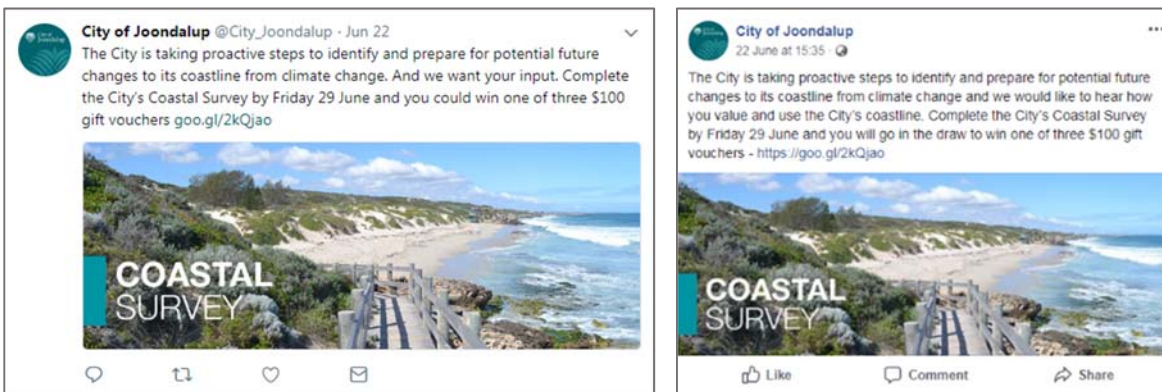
City of Joondalup @City_Joondalup · Jun 22

The City is taking proactive steps to identify and prepare for potential future changes to its coastline from climate change. And we want your input. Complete the City's Coastal Survey by Friday 29 June and you could win one of three $100 gift vouchers goo.gl/2kQjao

COASTAL SURVEY

City of Joondalup
22 June at 15:35 ·

The City is taking proactive steps to identify and prepare for potential future changes to its coastline from climate change and we would like to hear how you value and use the City's coastline. Complete the City's Coastal Survey by Friday 29 June and you will go in the draw to win one of three $100 gift vouchers - https://goo.gl/2kQjao

COASTAL SURVEY

Like Comment Share